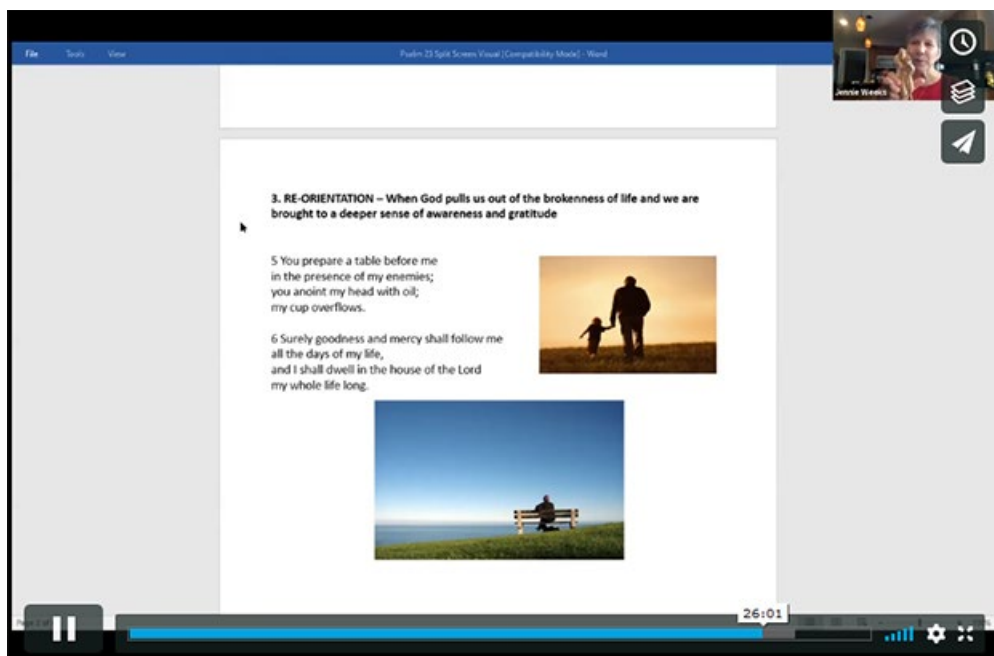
File Tools View

Psalm 23 Split Screen Visual [Compatibility Mode] - Word

Jennie Weeks

3. RE-ORIENTATION – When God pulls us out of the brokenness of life and we are brought to a deeper sense of awareness and gratitude

5 You prepare a table before me
in the presence of my enemies;
you anoint my head with oil;
my cup overflows.

6 Surely goodness and mercy shall follow me
all the days of my life,
and I shall dwell in the house of the Lord
my whole life long.

26:01